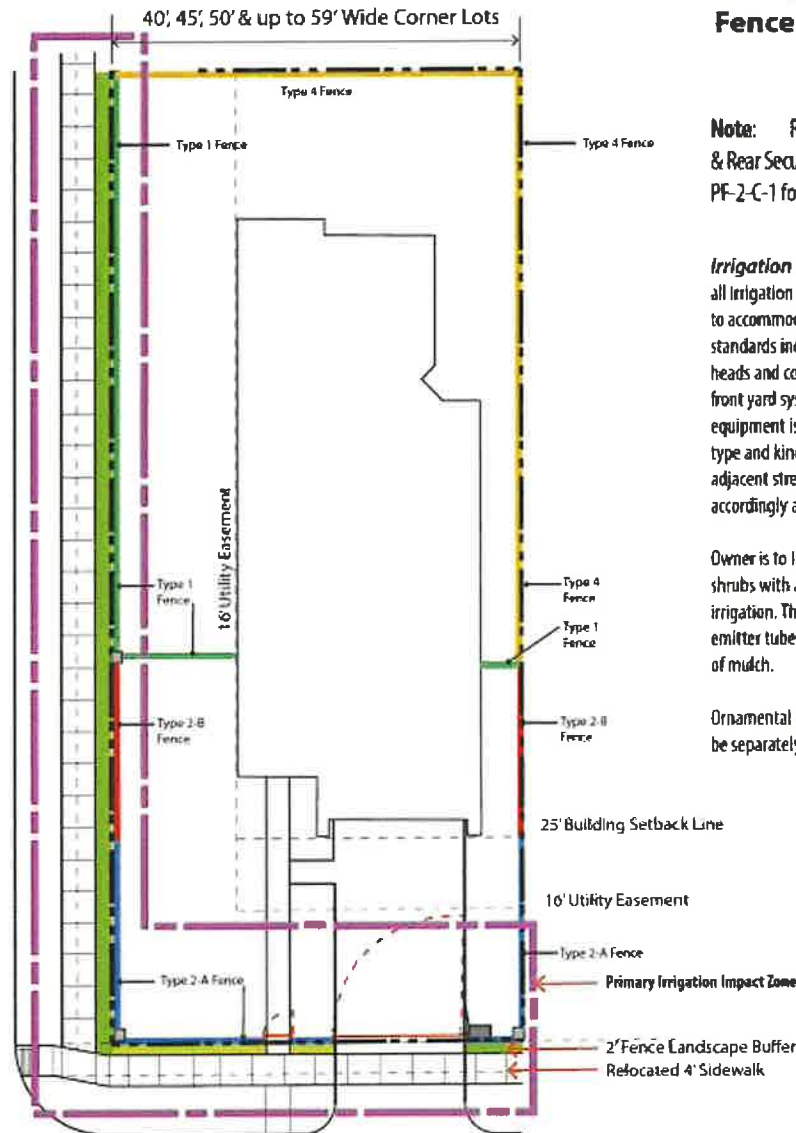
40', 45', 50' & up to 59' Wide Corner Lots

Fence

Type 4 Fence

Type 1 Fence

Type 4 Fence

Note: F
& Rear Secu
PF-2-C-1 fo

Irrigation
all irrigation
to accommo
standards in
heads and co
front yard sy
equipment i
type and kin
adjacent stre
accordingly a

16' Utility Easement

Owner is to
shrubs with
irrigation. Th
emitter tube
of mulch.

Type 1 Fence

Type 4 Fence

Type 1 Fence

Type 2-B Fence

Type 2-B Fence

Ornamental
be separatel

25' Building Setback Line

10' Utility Easement

Type 2-A Fence

Type 2-A Fence

Primary Irrigation Impact Zone

2' Fence Landscape Buffer

Relocated 4' Sidewalk